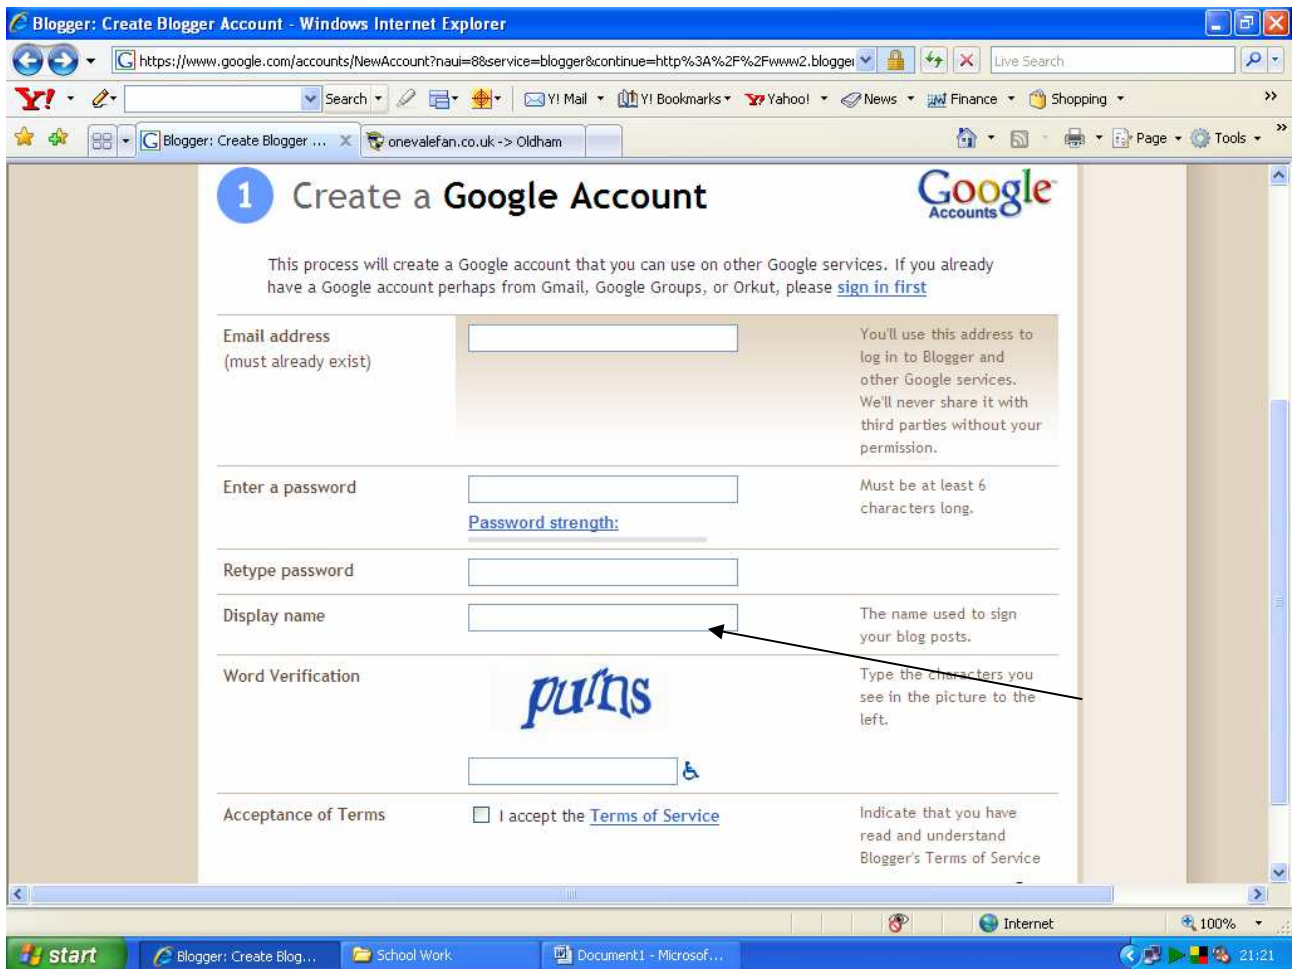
Blogger: Create Blogger Account - Windows Internet Explorer

https://www.google.com/accounts/NewAccount?naui=8&service=blogger&continue=http%3A%2F%2Fwww2.blogge

Live Search

Search · Y! Mail · Y! Bookmarks · Yahoo! · News · Finance · Shopping

Blogger: Create Blogger ... · onevalefan.co.uk -> Oldham

Page · Tools

1 Create a Google Account

Google Accounts

This process will create a Google account that you can use on other Google services. If you already have a Google account perhaps from Gmail, Google Groups, or Orkut, please sign in first

Email address (must already exist)

You'll use this address to log in to Blogger and other Google services. We'll never share it with third parties without your permission.

Enter a password

Password strength:

Must be at least 6 characters long.

Retype password

Display name

The name used to sign your blog posts.

Word Verification

puins

Type the characters you see in the picture to the left.

Acceptance of Terms

I accept the Terms of Service

Indicate that you have read and understand Blogger's Terms of Service

Internet · 100%

start · Blogger: Create Blog... · School Work · Document1 - Microsof... · 21:21